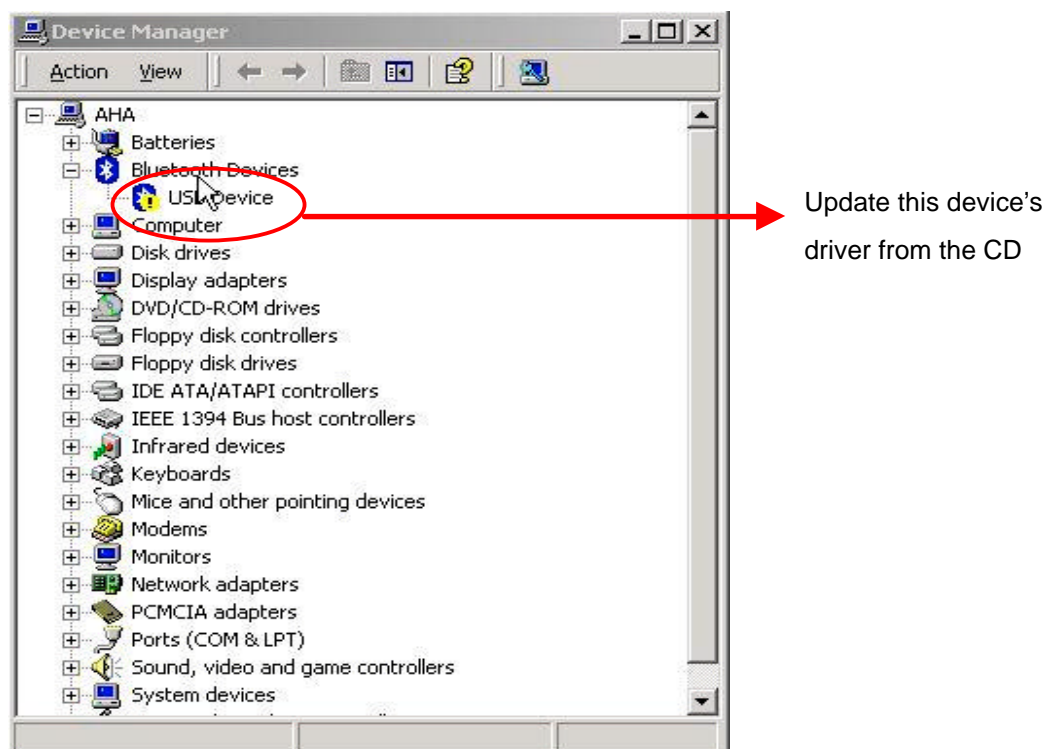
Device Manager

Action View

AHA
Batteries
Bluetooth Devices
USB Device
Computer
Disk drives
Display adapters
DVD/CD-ROM drives
Floppy disk controllers
Floppy disk drives
IDE ATA/ATAPI controllers
IEEE 1394 Bus host controllers
Infrared devices
Keyboards
Mice and other pointing devices
Modems
Monitors
Network adapters
PCMCIA adapters
Ports (COM & LPT)
Sound, video and game controllers
System devices
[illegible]

Update this device's driver from the CD